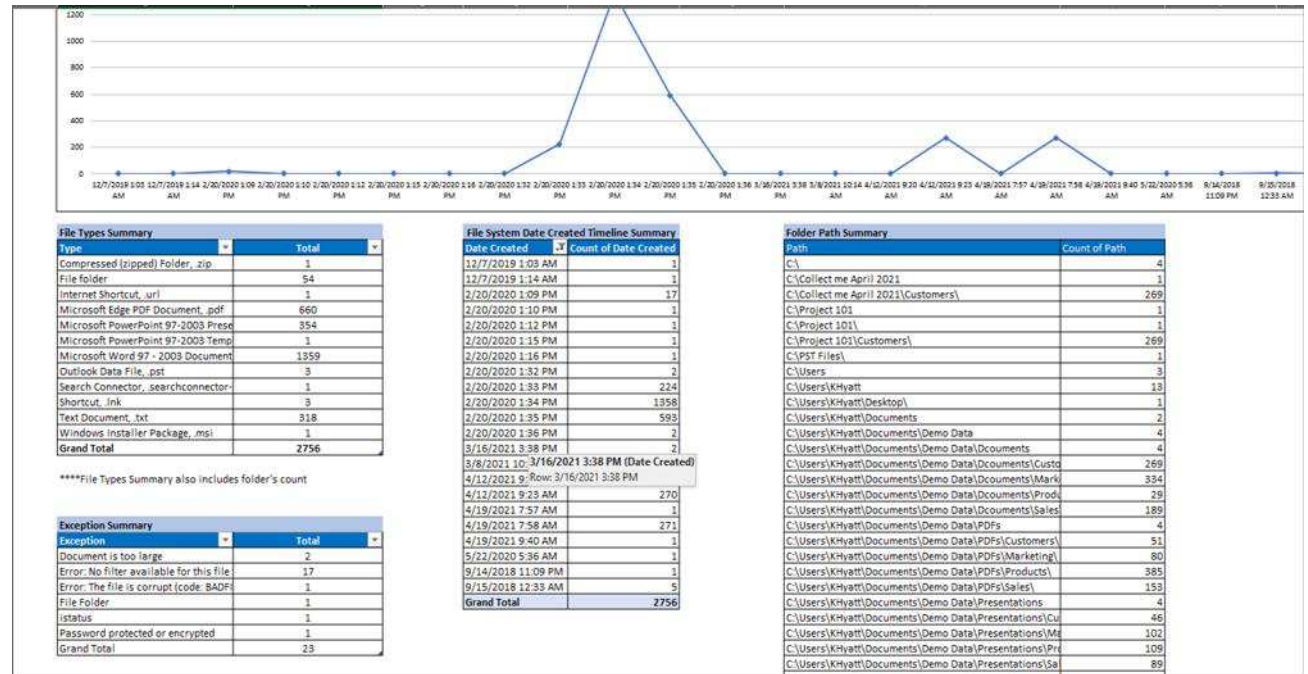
1200
1000
800
600
400
200
0

12/7/2019 1:03 AM
12/7/2019 1:14 AM
2/20/2020 1:09 PM
2/20/2020 1:10 PM
2/20/2020 1:12 PM
2/20/2020 1:15 PM
2/20/2020 1:16 PM
2/20/2020 1:32 PM
2/20/2020 1:33 PM
2/20/2020 1:34 PM
2/20/2020 1:35 PM
2/20/2020 1:36 PM
3/16/2021 3:38 PM
3/8/2021 10:14 AM
4/12/2021 9:20 AM
4/12/2021 9:23 AM
4/19/2021 7:57 AM
4/19/2021 7:58 AM
4/19/2021 9:40 AM
5/22/2020 5:36 AM
9/14/2018 11:09 PM
9/15/2018 12:33 AM

File Types Summary

| Type | Total |
|---|---|
| Compressed (zipped) Folder, .zip | 1 |
| File folder | 54 |
| Internet Shortcut, .url | 1 |
| Microsoft Edge PDF Document, .pdf | 660 |
| Microsoft PowerPoint 97-2003 Prese | 354 |
| Microsoft PowerPoint 97-2003 Temp | 1 |
| Microsoft Word 97 - 2003 Document | 1359 |
| Outlook Data File, .pst | 3 |
| Search Connector, .searchconnector- | 1 |
| Shortcut, .lnk | 3 |
| Text Document, .txt | 318 |
| Windows Installer Package, .msi | 1 |
| Grand Total | 2756 |

****File Types Summary also includes folder's count

Exception Summary

| Exception | Total |
|---|---|
| Document is too large | 2 |
| Error: No filter available for this file | 17 |
| Error: The file is corrupt (code: BADF | 1 |
| File Folder | 1 |
| istatus | 1 |
| Password protected or encrypted | 1 |
| Grand Total | 23 |

File System Date Created Timeline Summary

| Date Created | Count of Date Created |
|---|---|
| 12/7/2019 1:03 AM | 1 |
| 12/7/2019 1:14 AM | 1 |
| 2/20/2020 1:09 PM | 17 |
| 2/20/2020 1:10 PM | 1 |
| 2/20/2020 1:12 PM | 1 |
| 2/20/2020 1:15 PM | 1 |
| 2/20/2020 1:16 PM | 1 |
| 2/20/2020 1:32 PM | 2 |
| 2/20/2020 1:33 PM | 224 |
| 2/20/2020 1:34 PM | 1358 |
| 2/20/2020 1:35 PM | 593 |
| 2/20/2020 1:36 PM | 2 |
| 3/16/2021 3:38 PM | 2 |
| 3/8/2021 10: | |
| 4/12/2021 9: | |
| 4/12/2021 9:23 AM | 270 |
| 4/19/2021 7:57 AM | 1 |
| 4/19/2021 7:58 AM | 271 |
| 4/19/2021 9:40 AM | 1 |
| 5/22/2020 5:36 AM | 1 |
| 9/14/2018 11:09 PM | 1 |
| 9/15/2018 12:33 AM | 5 |
| Grand Total | 2756 |

3/16/2021 3:38 PM (Date Created)
Row: 3/16/2021 3:38 PM

Folder Path Summary

| Path | Count of Path |
|---|---|
| C:\ | 4 |
| C:\Collect me April 2021 | 1 |
| C:\Collect me April 2021\Customers\ | 269 |
| C:\Project 101 | 1 |
| C:\Project 101\ | 1 |
| C:\Project 101\Customers\ | 269 |
| C:\PST Files\ | 1 |
| C:\Users | 3 |
| C:\Users\KHyatt | 13 |
| C:\Users\KHyatt\Desktop\ | 1 |
| C:\Users\KHyatt\Documents | 2 |
| C:\Users\KHyatt\Documents\Demo Data | 4 |
| C:\Users\KHyatt\Documents\Demo Data\Dcouments | 4 |
| C:\Users\KHyatt\Documents\Demo Data\Dcouments\Custo | 269 |
| C:\Users\KHyatt\Documents\Demo Data\Dcouments\Mark | 334 |
| C:\Users\KHyatt\Documents\Demo Data\Dcouments\Produ | 29 |
| C:\Users\KHyatt\Documents\Demo Data\Dcouments\Sales | 189 |
| C:\Users\KHyatt\Documents\Demo Data\PDFs | 4 |
| C:\Users\KHyatt\Documents\Demo Data\PDFs\Customers\ | 51 |
| C:\Users\KHyatt\Documents\Demo Data\PDFs\Marketing\ | 80 |
| C:\Users\KHyatt\Documents\Demo Data\PDFs\Products\ | 385 |
| C:\Users\KHyatt\Documents\Demo Data\PDFs\Sales\ | 153 |
| C:\Users\KHyatt\Documents\Demo Data\Presentations | 4 |
| C:\Users\KHyatt\Documents\Demo Data\Presentations\Cu | 46 |
| C:\Users\KHyatt\Documents\Demo Data\Presentations\Ma | 102 |
| C:\Users\KHyatt\Documents\Demo Data\Presentations\Pr | 109 |
| C:\Users\KHyatt\Documents\Demo Data\Presentations\Sa | 89 |